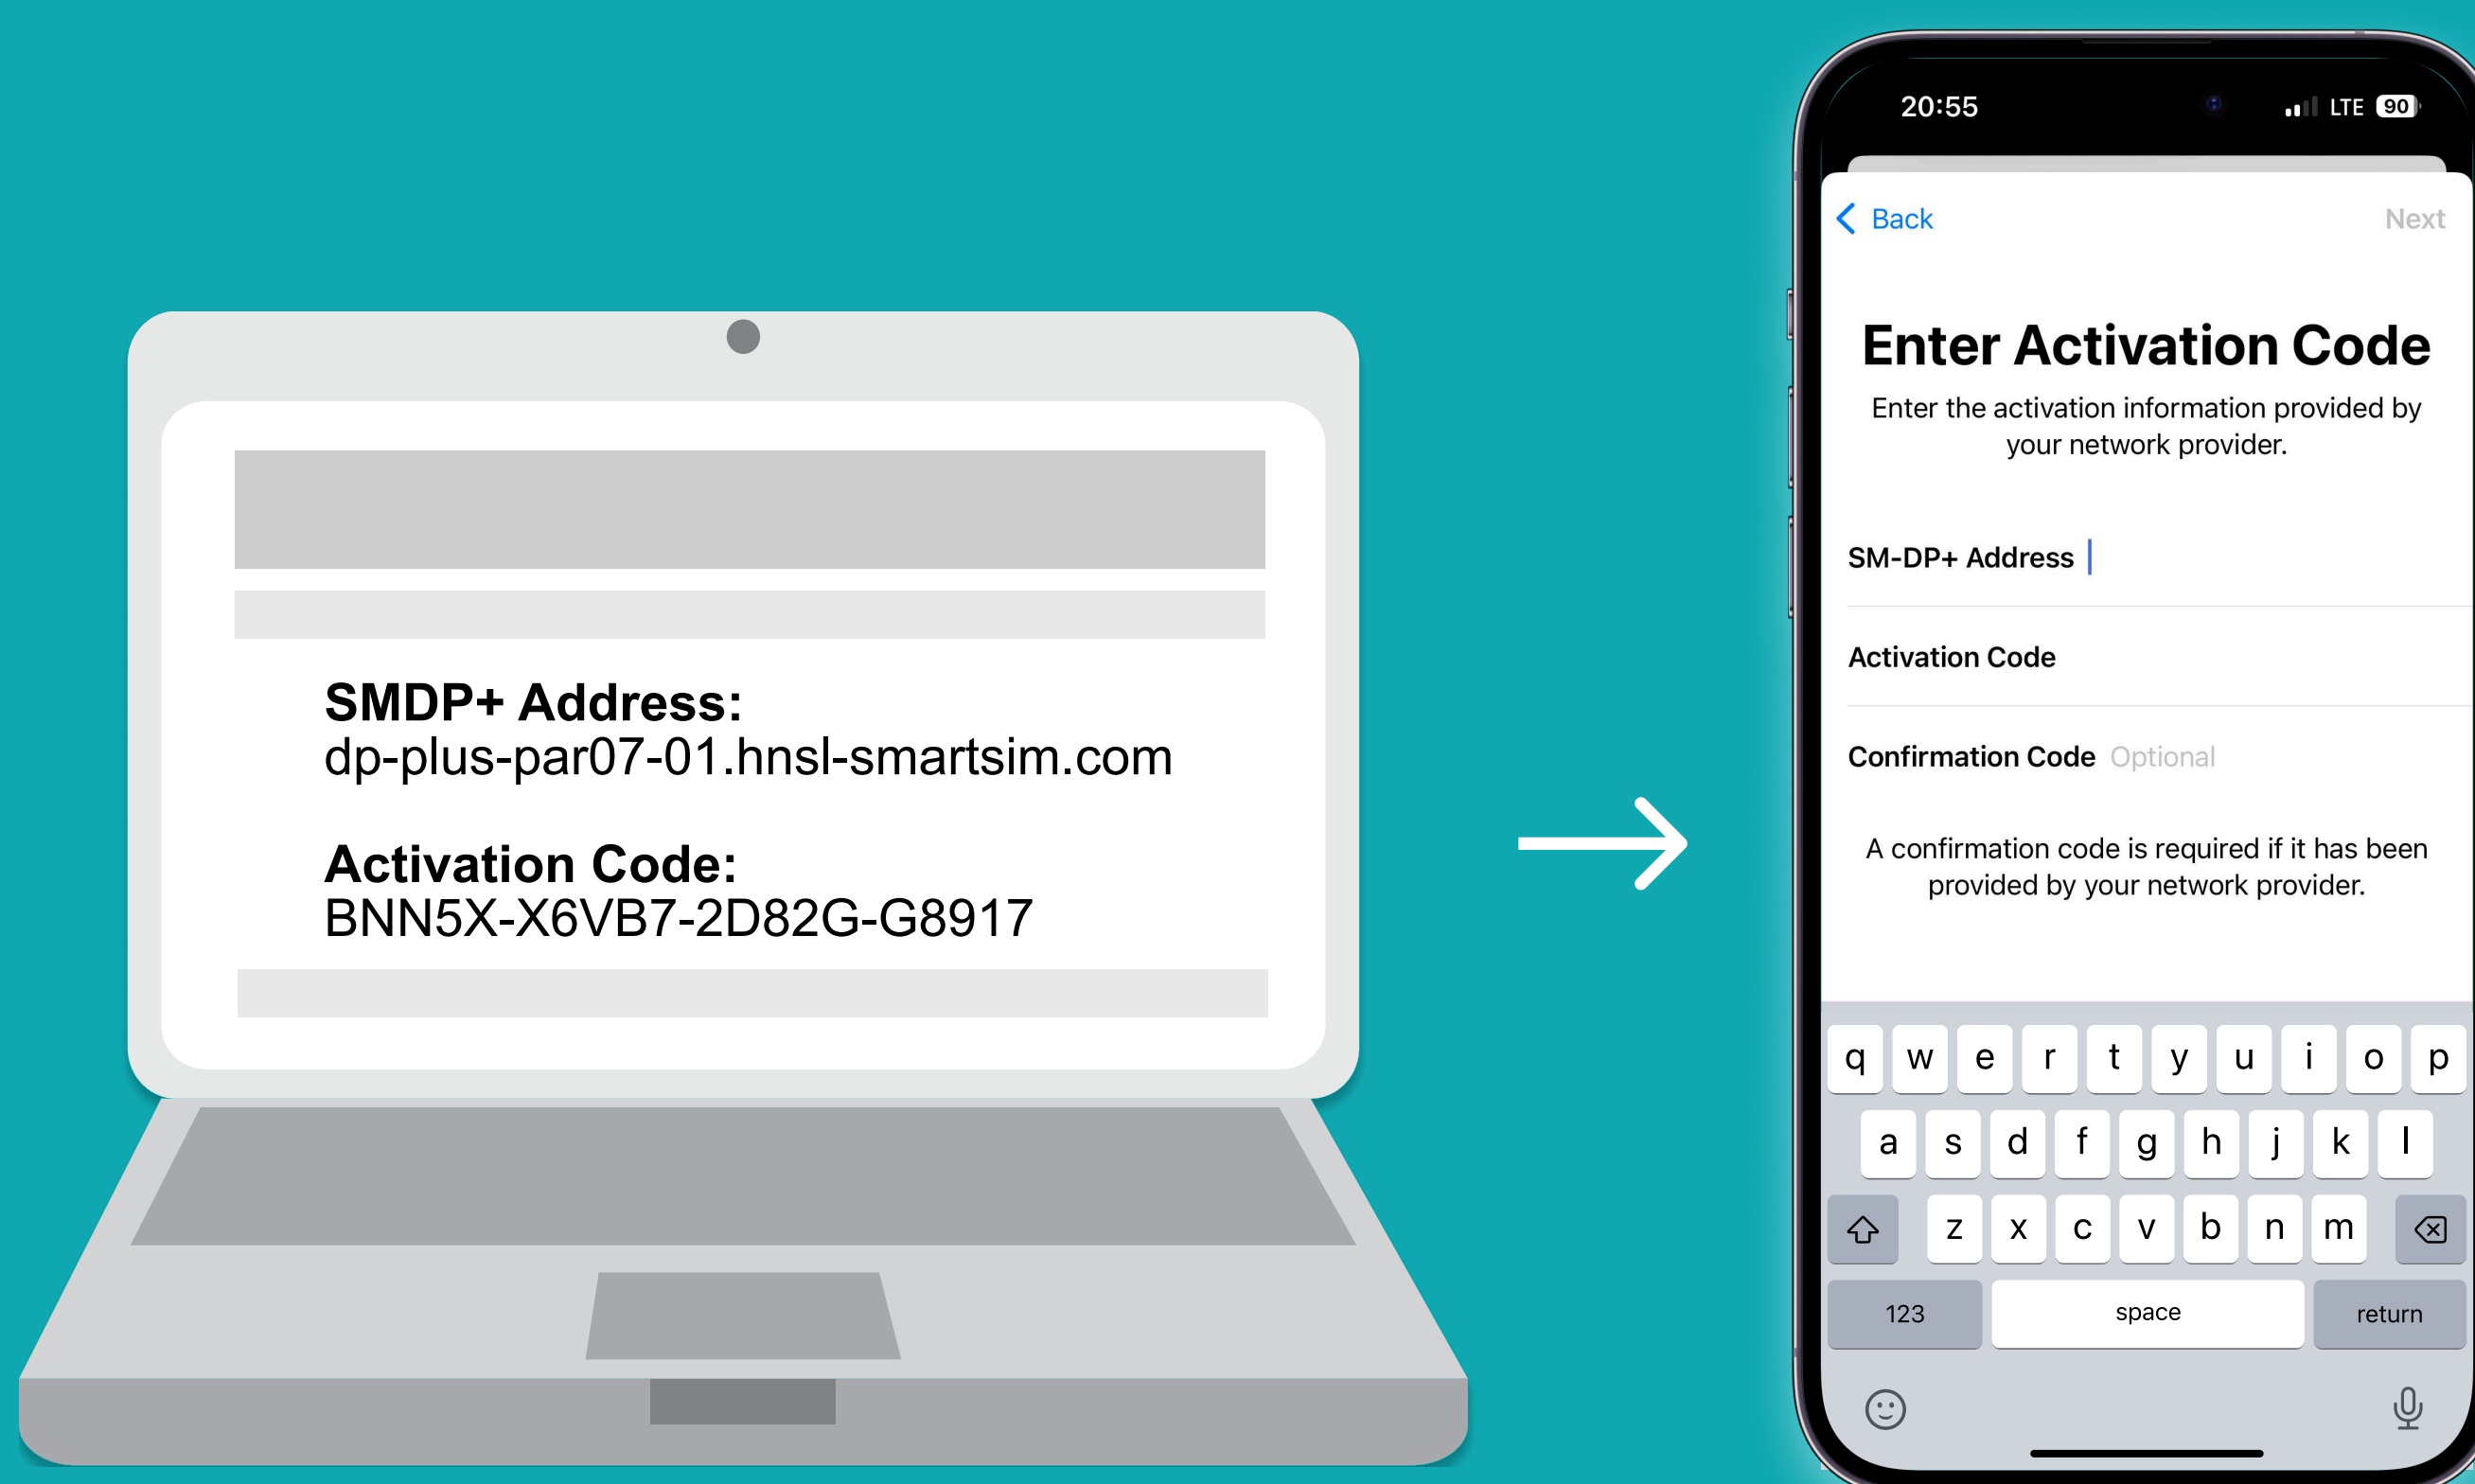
SMDP+ Address:
dp-plus-par07-01.hnsl-smartsim.com

Activation Code:
BNN5X-X6VB7-2D82G-G8917

20:55

LTE 90

Back

Next

Enter Activation Code

Enter the activation information provided by your network provider.

SM-DP+ Address

Activation Code

Confirmation Code Optional

A confirmation code is required if it has been provided by your network provider.

q w e r t y u i o p

a s d f g h j k l

z x c v b n m

123 space return